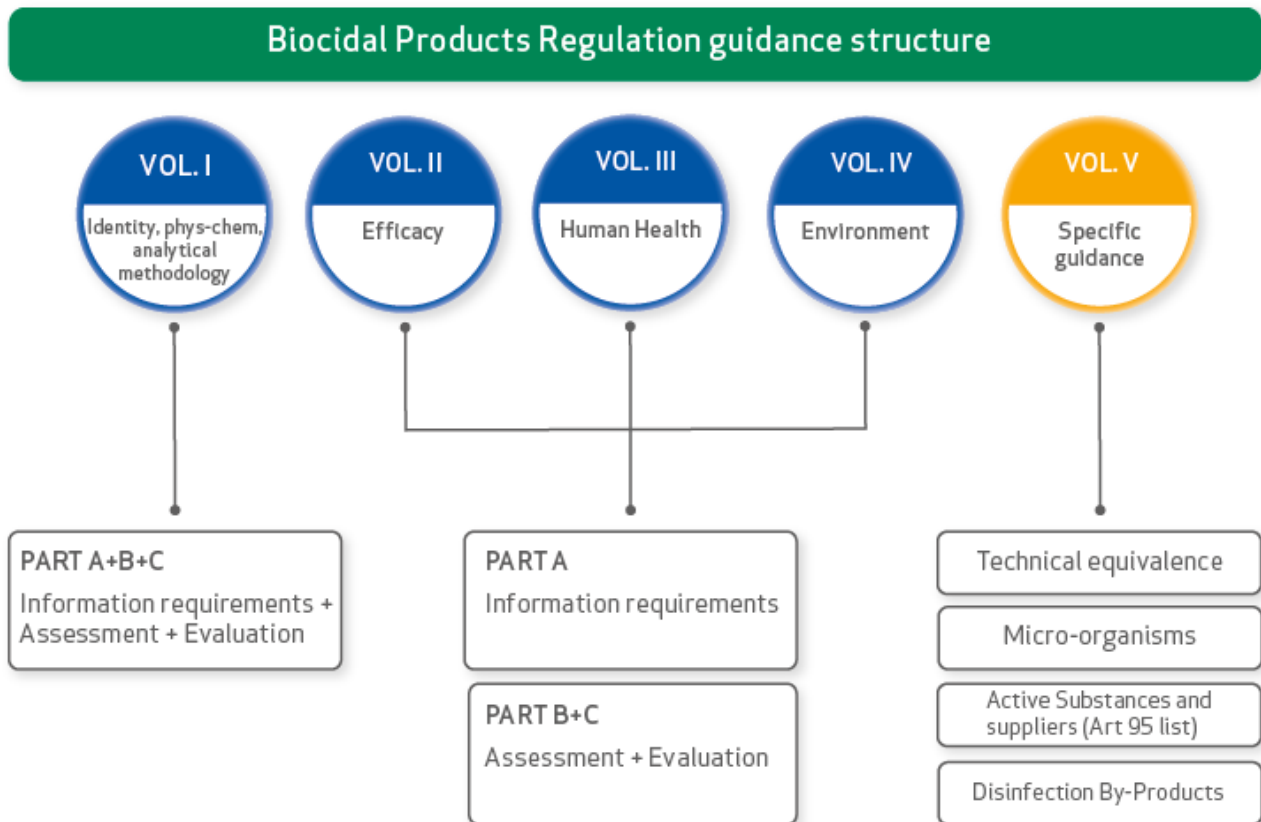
Biocidal Products Regulation guidance structure

VOL. I
Identity, phys-chem, analytical methodology

VOL. II
Efficacy

VOL. III
Human Health

VOL. IV
Environment

VOL. V
Specific guidance

PART A+B+C
Information requirements + Assessment + Evaluation

PART A
Information requirements

PART B+C
Assessment + Evaluation

Technical equivalence

Micro-organisms

Active Substances and suppliers (Art 95 list)

Disinfection By-Products